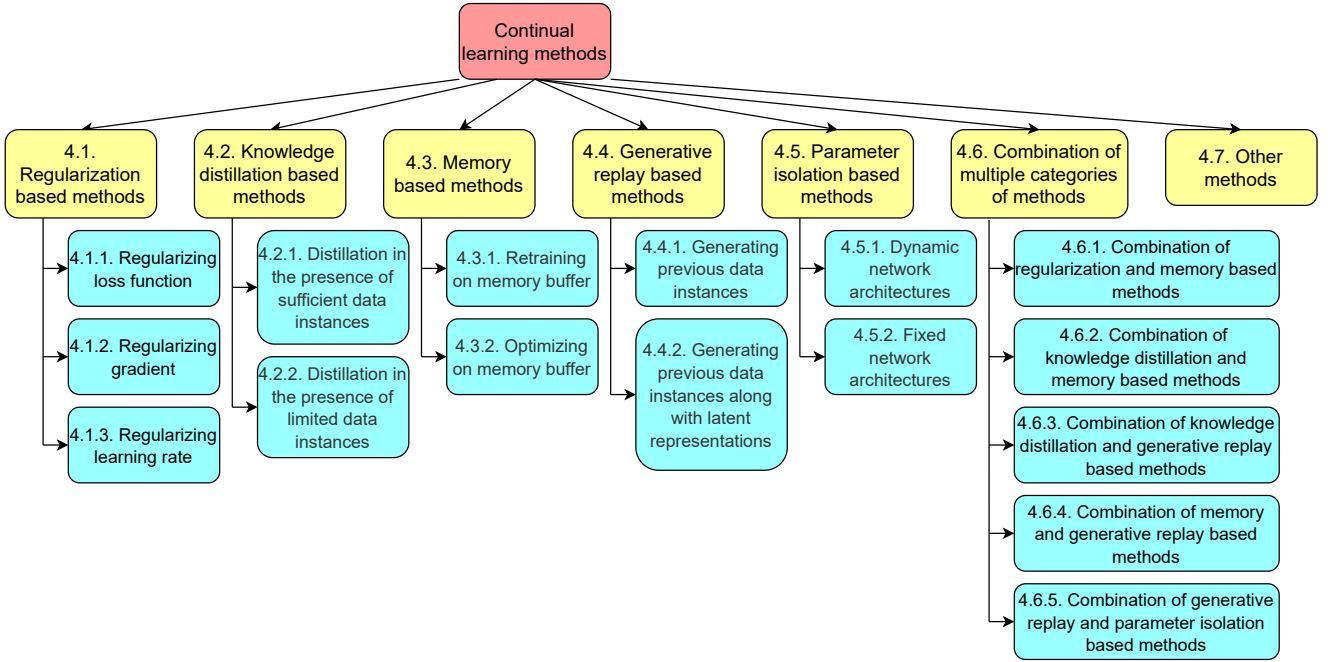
Continual learning methods

4.1. Regularization based methods

4.1.1. Regularizing loss function

4.1.2. Regularizing gradient

4.1.3. Regularizing learning rate

4.2. Knowledge distillation based methods

4.2.1. Distillation in the presence of sufficient data instances

4.2.2. Distillation in the presence of limited data instances

4.3. Memory based methods

4.3.1. Retraining on memory buffer

4.3.2. Optimizing on memory buffer

4.4. Generative replay based methods

4.4.1. Generating previous data instances

4.4.2. Generating previous data instances along with latent representations

4.5. Parameter isolation based methods

4.5.1. Dynamic network architectures

4.5.2. Fixed network architectures

4.6. Combination of multiple categories of methods

4.6.1. Combination of regularization and memory based methods

4.6.2. Combination of knowledge distillation and memory based methods

4.6.3. Combination of knowledge distillation and generative replay based methods

4.6.4. Combination of memory and generative replay based methods

4.6.5. Combination of generative replay and parameter isolation based methods

4.7. Other methods